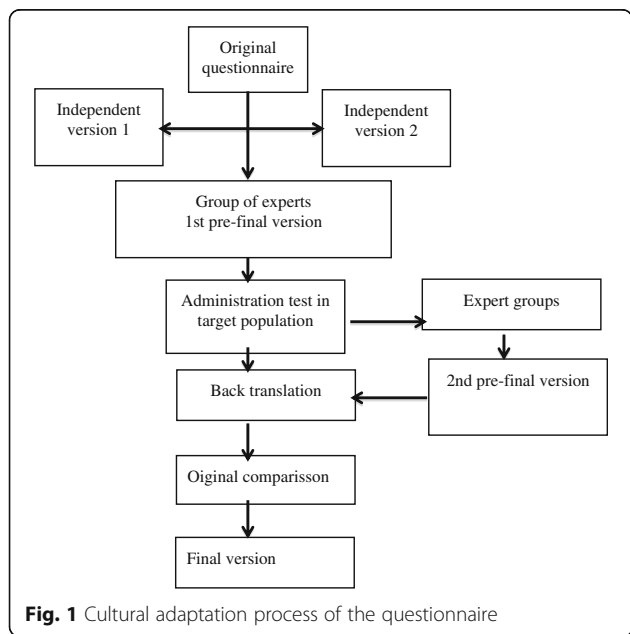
Original questionnaire

Independent version 1

Independent version 2

Group of experts
1st pre-final version

Administration test in target population

Expert groups

2nd pre-final version

Back translation

Oiginal comparisson

Final version

**Fig. 1** Cultural adaptation process of the questionnaire